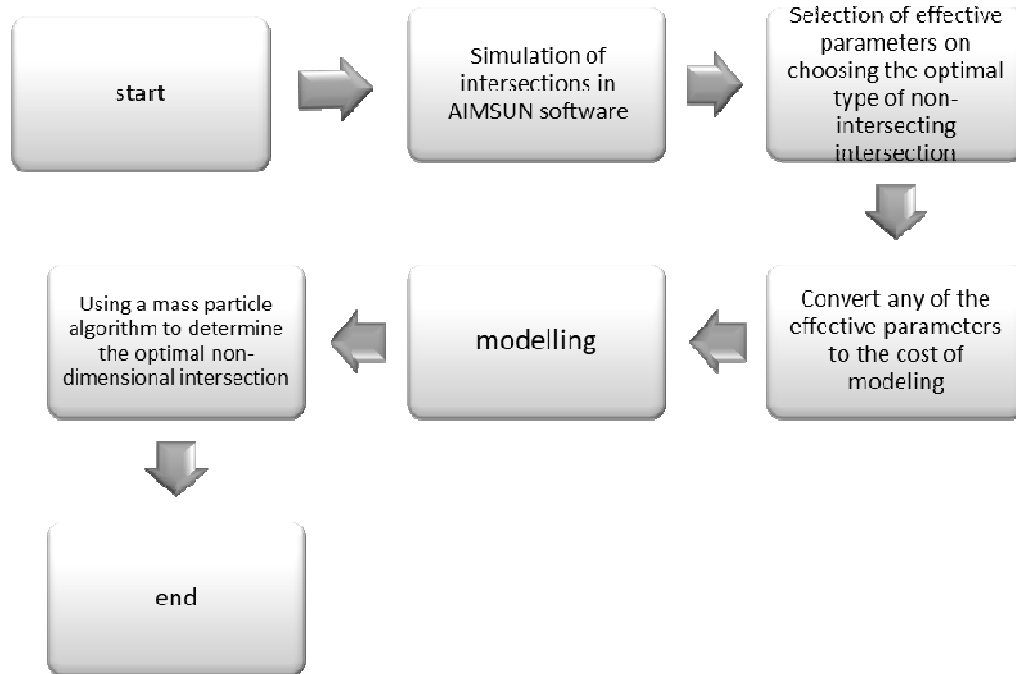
start

Simulation of intersections in AIMSUN software

Selection of effective parameters on choosing the optimal type of non-intersecting intersection

Convert any of the effective parameters to the cost of modeling

modelling

Using a mass particle algorithm to determine the optimal non-dimensional intersection

end